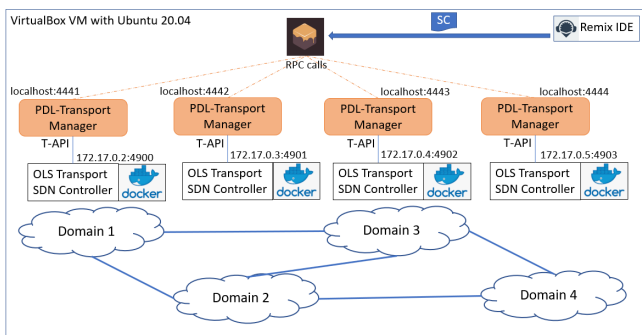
VirtualBox VM with Ubuntu 20.04

SC

Remix IDE

RPC calls

localhost:4441
localhost:4442
localhost:4443
localhost:4444

PDL-Transport Manager
PDL-Transport Manager
PDL-Transport Manager
PDL-Transport Manager

T-API
172.17.0.2:4900
T-API
172.17.0.3:4901
T-API
172.17.0.4:4902
T-API
172.17.0.5:4903

OLS Transport SDN Controller
docker
OLS Transport SDN Controller
docker
OLS Transport SDN Controller
docker
OLS Transport SDN Controller
docker

Domain 1
Domain 3
Domain 2
Domain 4